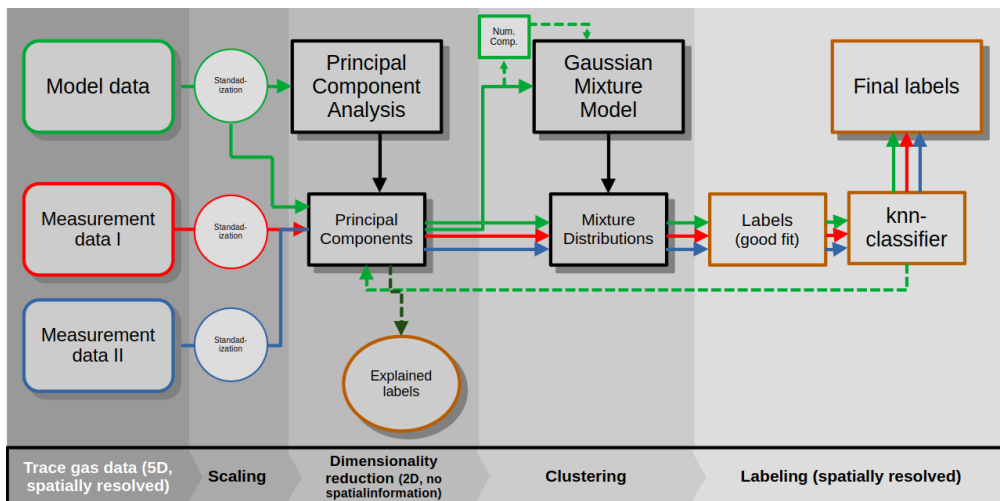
Model data

Standad-ization

Principal Component Analysis

Num. Comp.

Gaussian Mixture Model

Final labels

Measurement data I

Standad-ization

Principal Components

Mixture Distributions

Labels (good fit)

knn-classifier

Measurement data II

Standad-ization

Explained labels

Trace gas data (5D, spatially resolved)

Scaling

Dimensionality reduction (2D, no spatialinformation)

Clustering

Labeling (spatially resolved)